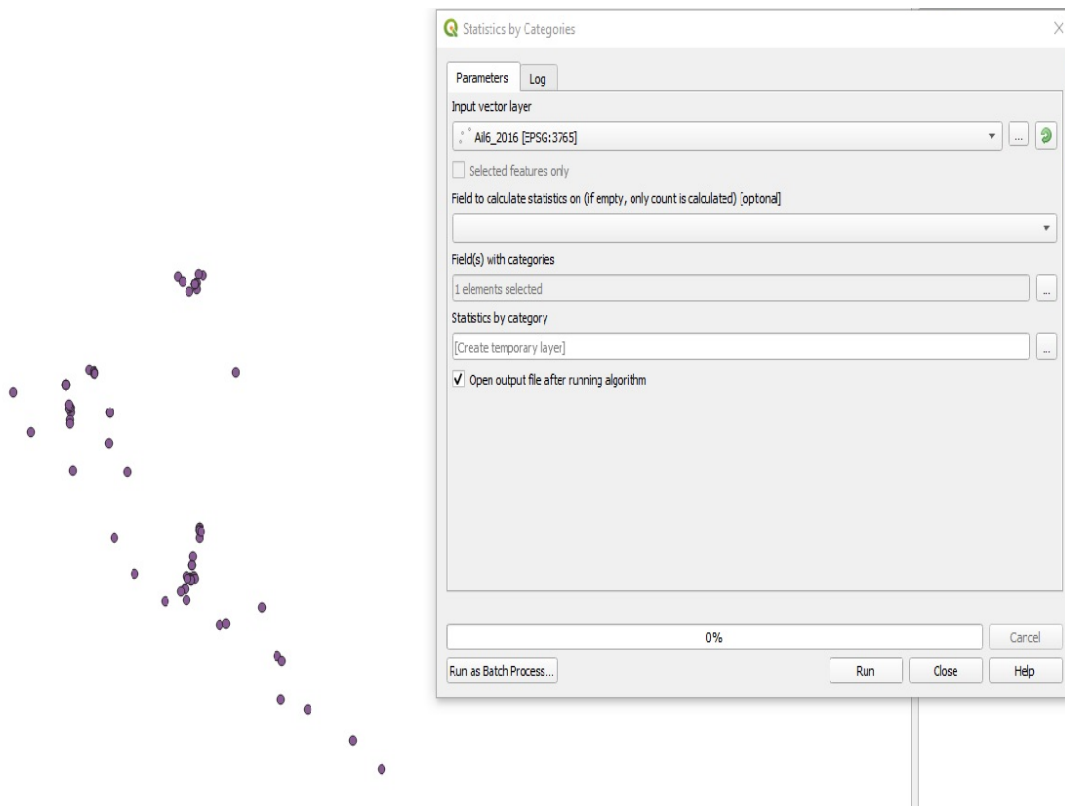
Statistics by Categories

Parameters Log

Input vector layer

All6_2016 [EPSG:3765]

...

Selected features only

Field to calculate statistics on (if empty, only count is calculated) [optional]

Field(s) with categories

1 elements selected

...

Statistics by category

[Create temporary layer]

...

✓ Open output file after running algorithm

0%

Cancel

Run as Batch Process...

Run

Close

Help